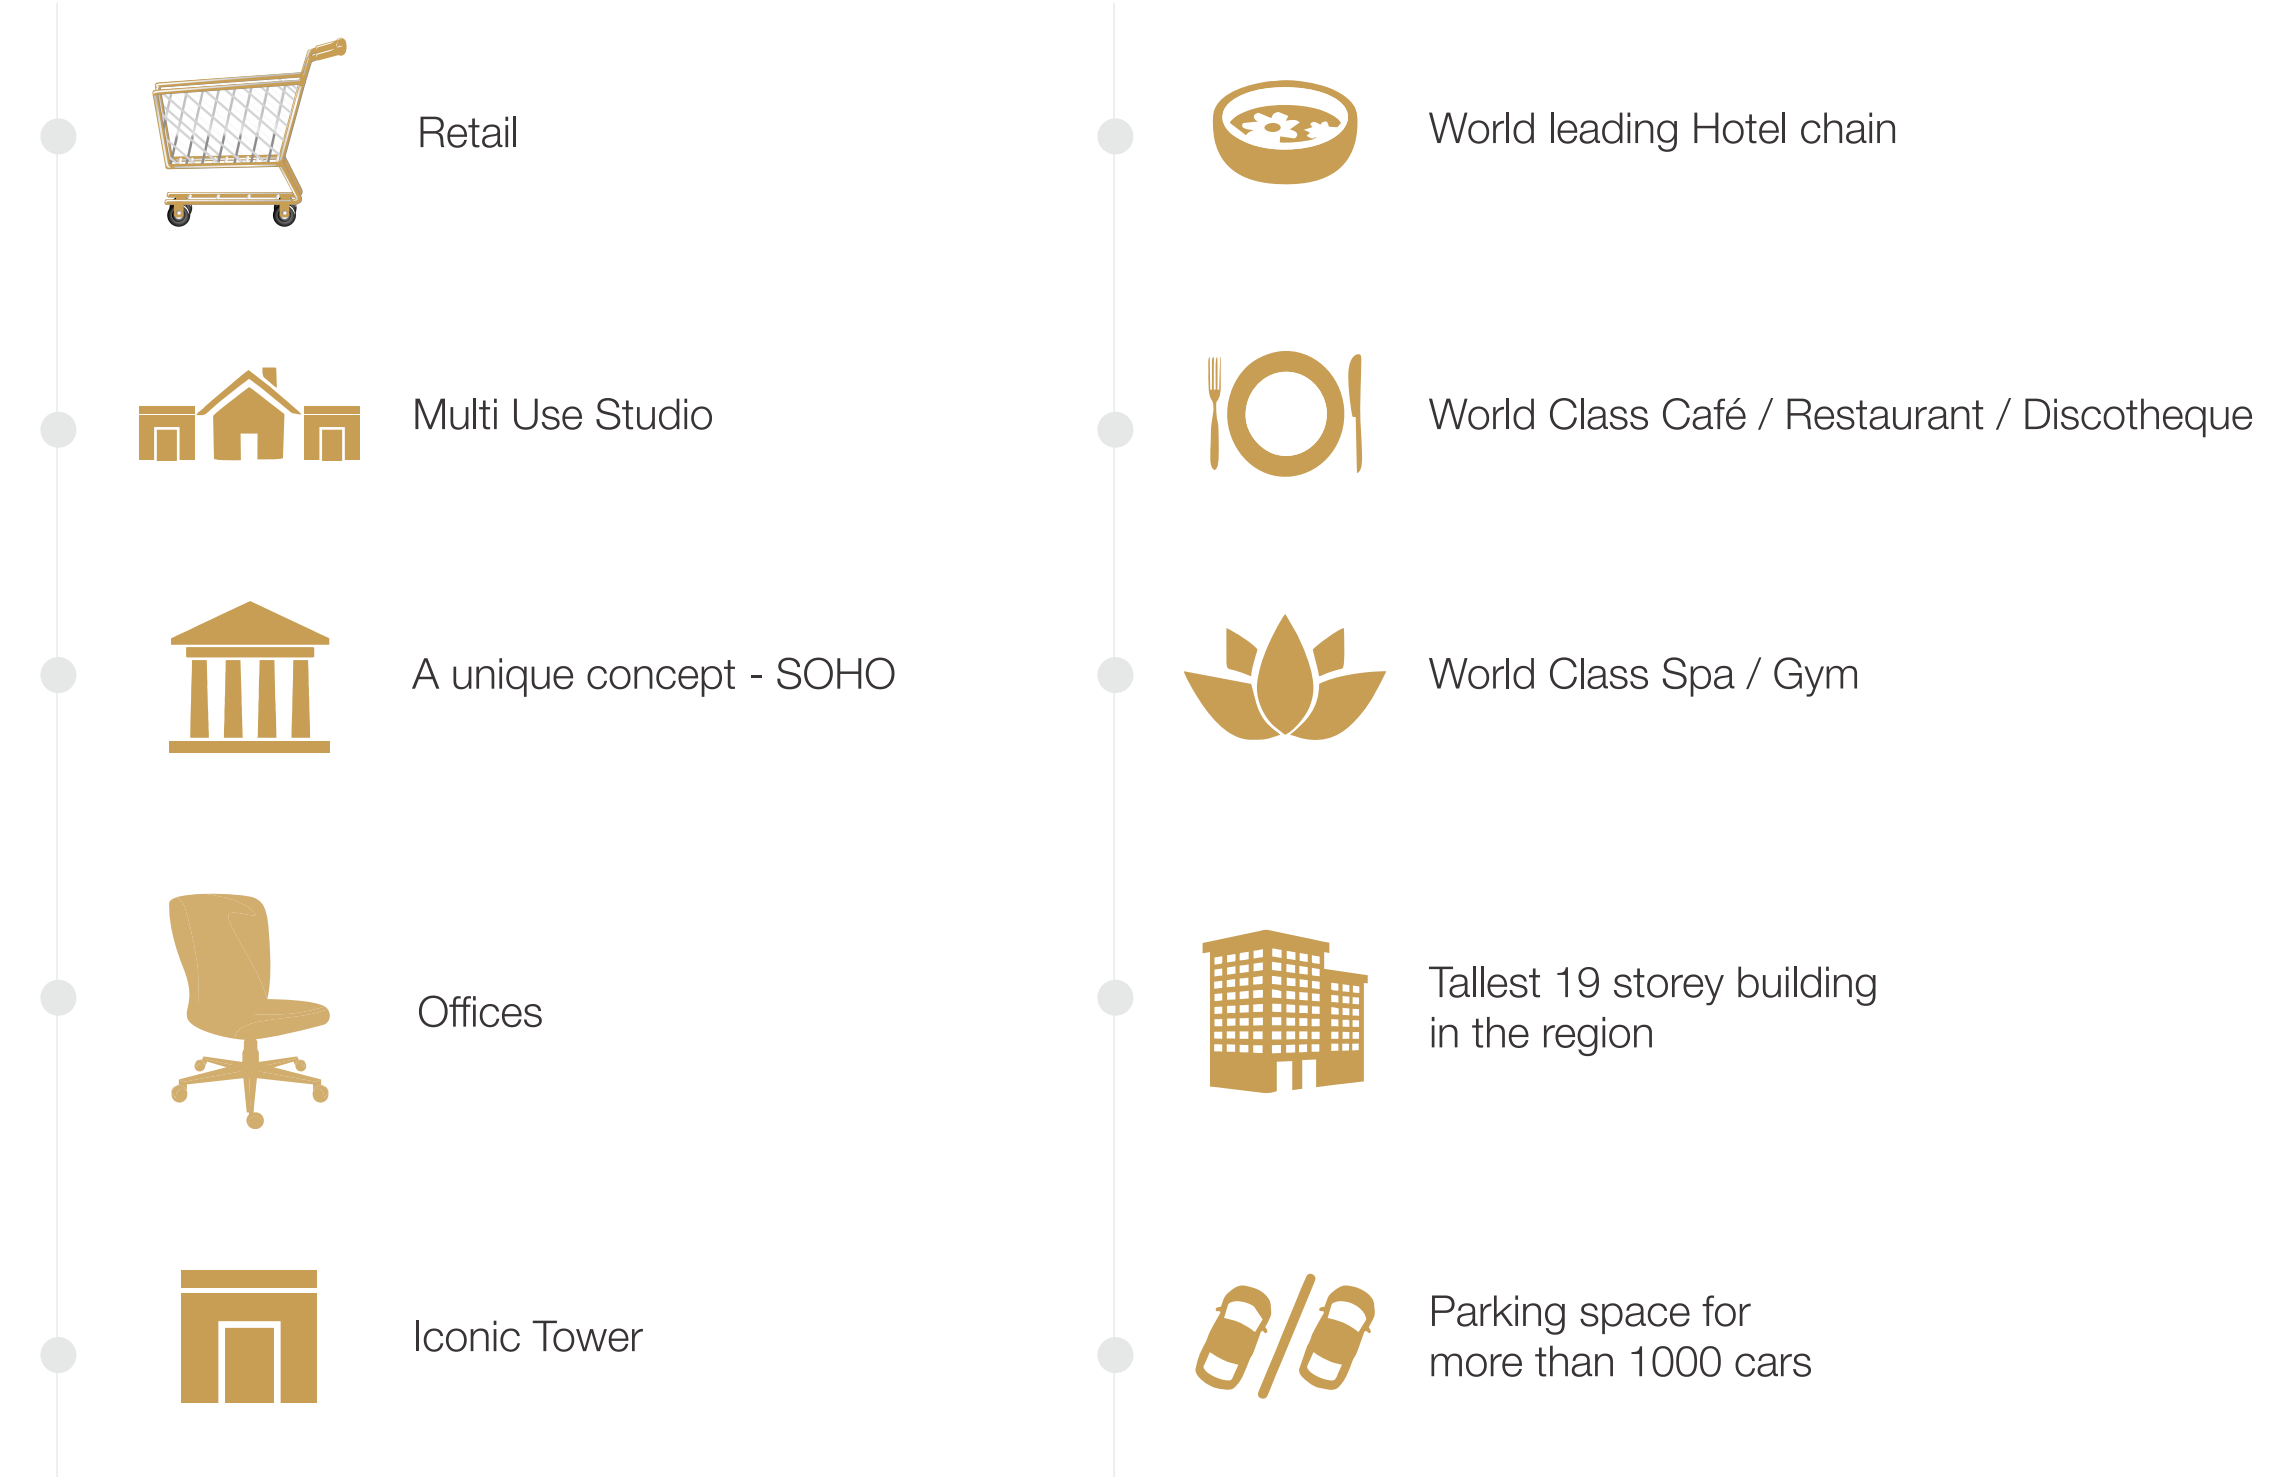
Retail

Multi Use Studio

A unique concept - SOHO

Offices

Iconic Tower

World leading Hotel chain

World Class Café / Restaurant / Discotheque

World Class Spa / Gym

Tallest 19 storey building in the region

Parking space for more than 1000 cars